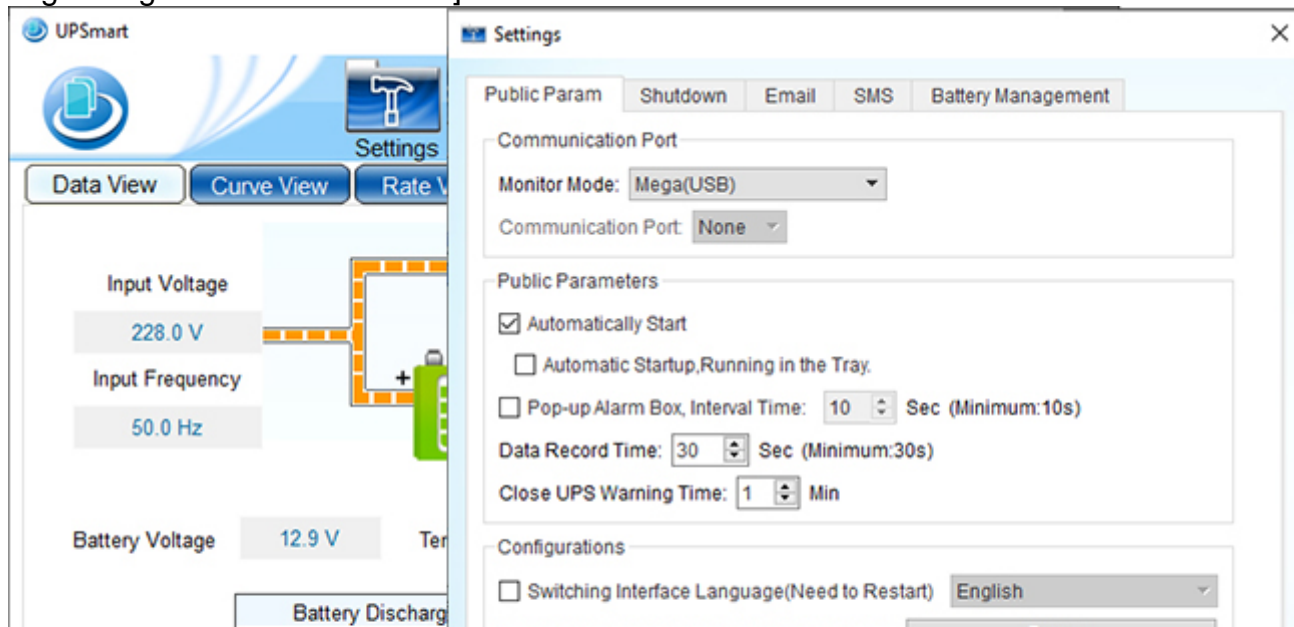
UPSmart

Settings

Data View
Curve View
Rate V

Input Voltage
228.0 V
Input Frequency
50.0 Hz

Battery Voltage
12.9 V
Ter

Battery Discharg

Settings

Public Param
Shutdown
Email
SMS
Battery Management

Communication Port
Monitor Mode: Mega(USB)
Communication Port: None

Public Parameters
Automatically Start
Automatic Startup,Running in the Tray.
Pop-up Alarm Box, Interval Time: 10 Sec (Minimum:10s)
Data Record Time: 30 Sec (Minimum:30s)
Close UPS Warning Time: 1 Min

Configurations
Switching Interface Language(Need to Restart) English